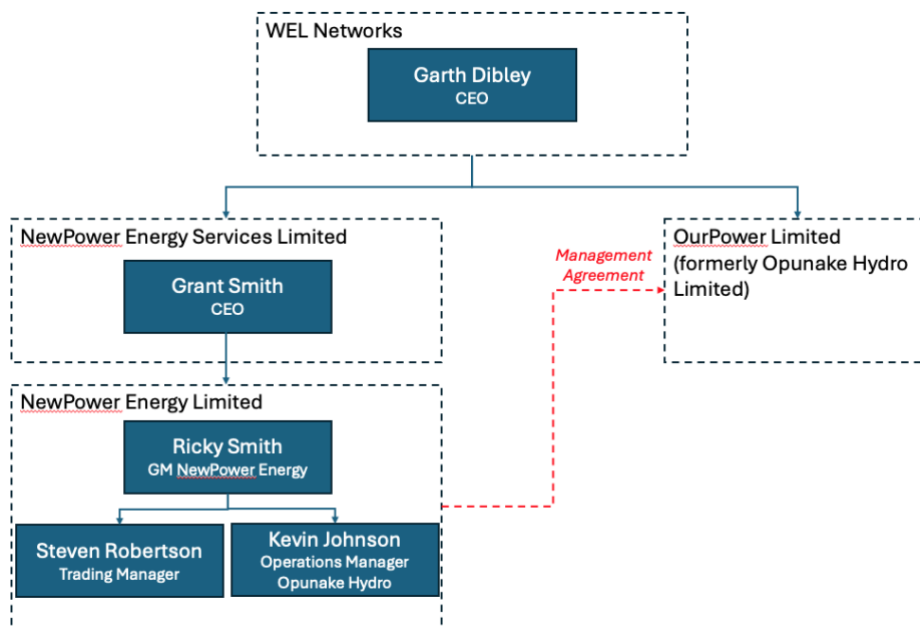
WEL Networks

Garth Dibley
CEO

NewPower Energy Services Limited

Grant Smith
CEO

Management Agreement

OurPower Limited (formerly Opunake Hydro Limited)

NewPower Energy Limited

Ricky Smith
GM NewPower Energy

Steven Robertson
Trading Manager

Kevin Johnson
Operations Manager
Opunake Hydro